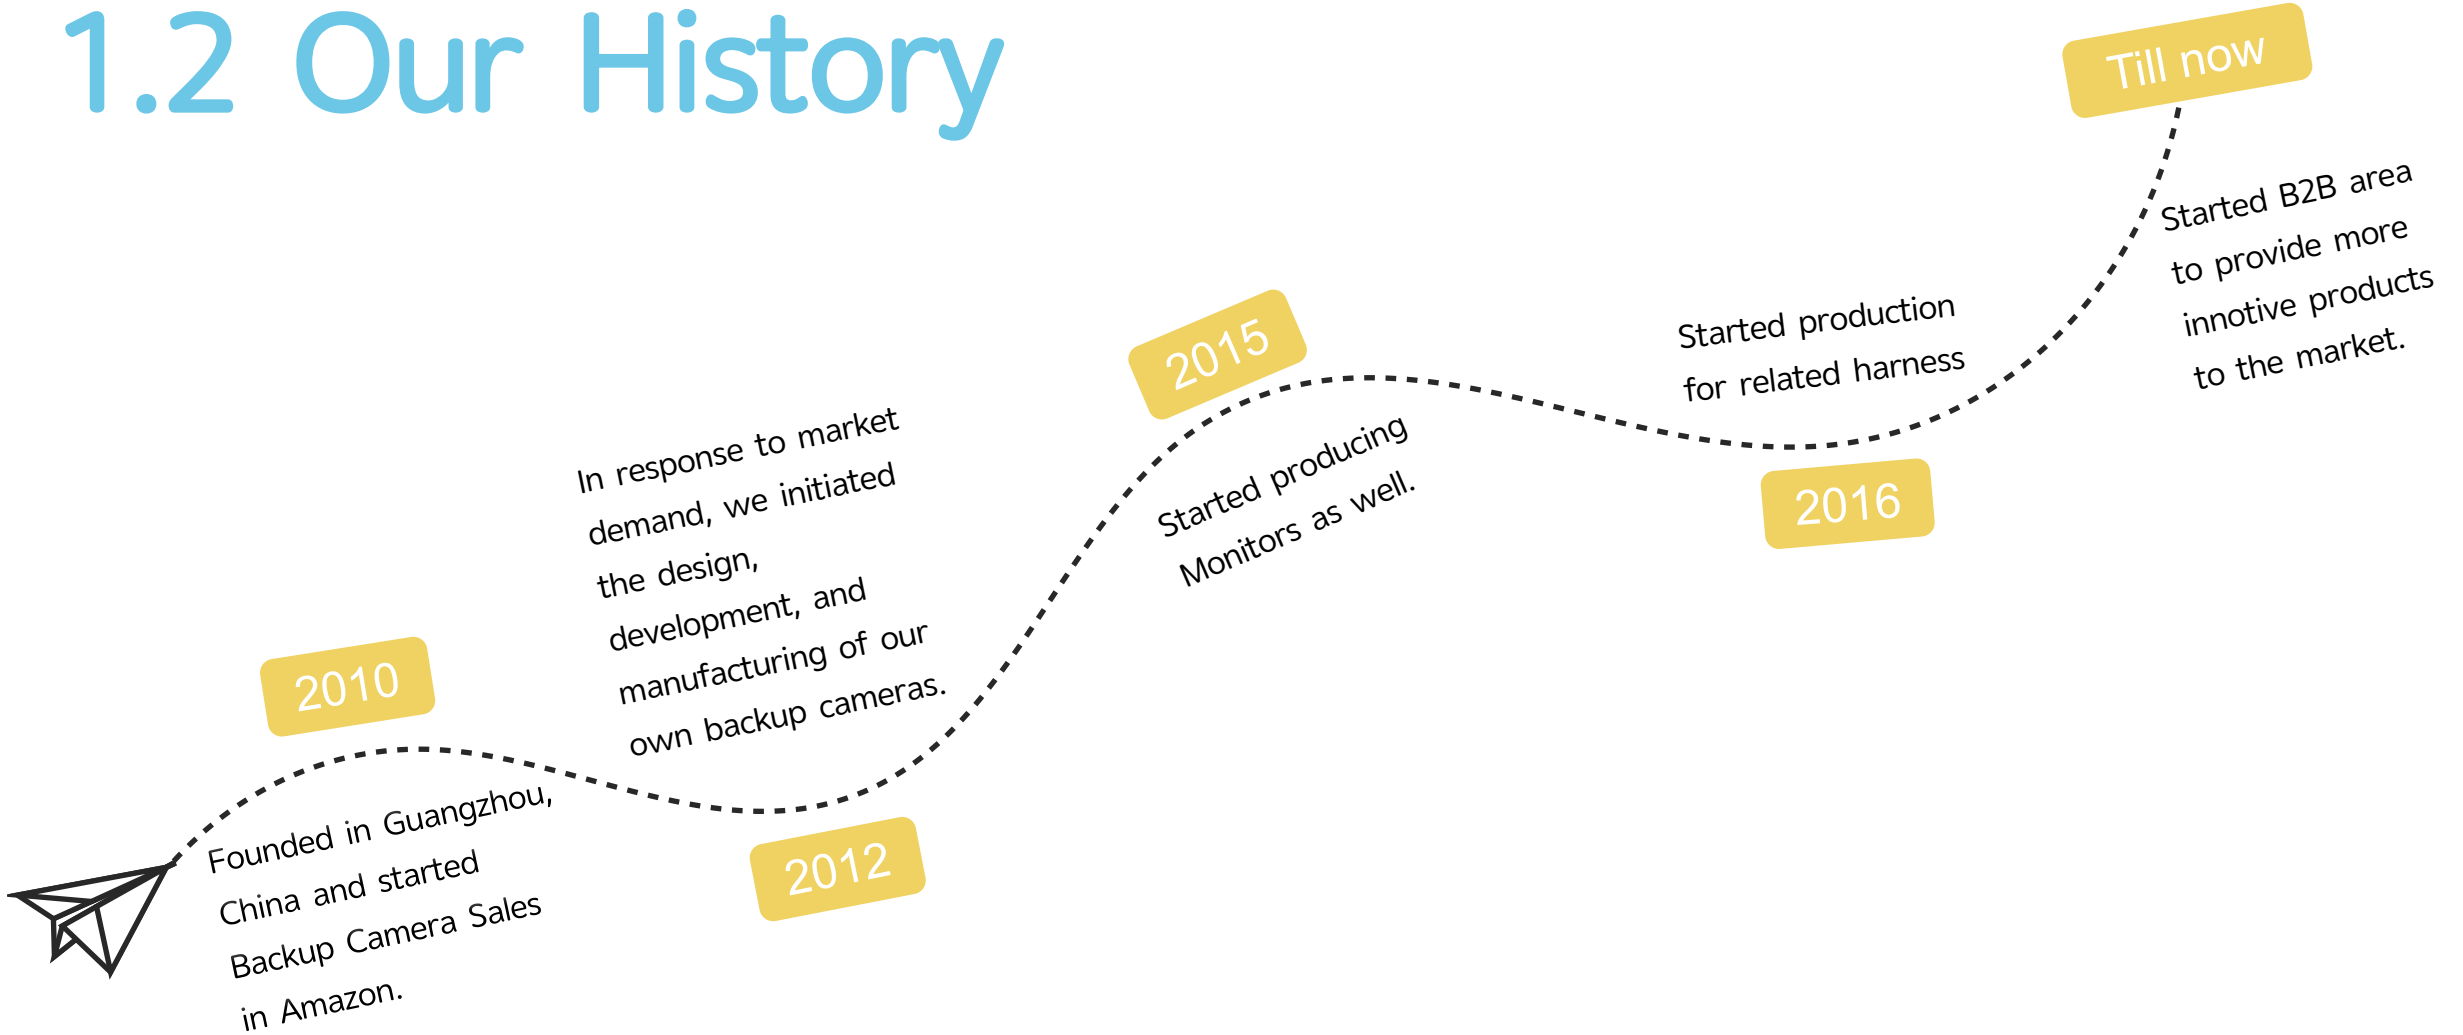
1.2 Our History

2010

Founded in Guangzhou, China and started Backup Camera Sales in Amazon.

2012

In response to market demand, we initiated the design, development, and manufacturing of our own backup cameras.

2015

Started producing Monitors as well.

2016

Started production for related harness

Till now

Started B2B area to provide more innotive products to the market.